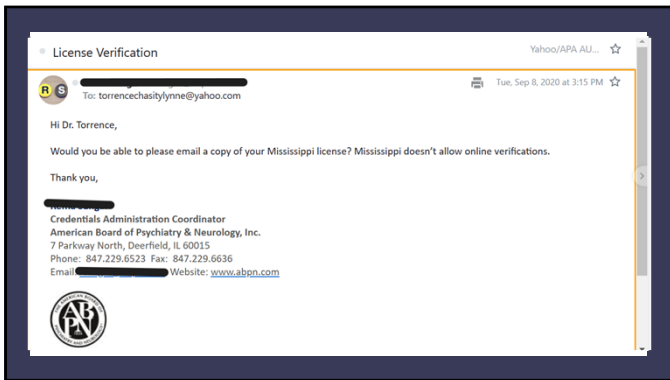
License Verification

Yahoo/APA AU...

R S

To: torrencechasitylynne@yahoo.com

Tue, Sep 8, 2020 at 3:15 PM

Hi Dr. Torrence,

Would you be able to please email a copy of your Mississippi license? Mississippi doesn't allow online verifications.

Thank you,

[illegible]
Credentials Administration Coordinator
American Board of Psychiatry & Neurology, Inc.
7 Parkway North, Deerfield, IL 60015
Phone: 847.229.6523 Fax: 847.229.6636
Email: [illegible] Website: www.abpn.com

AMERICAN BOARD OF PSYCHIATRY AND NEUROLOGY
ABPN